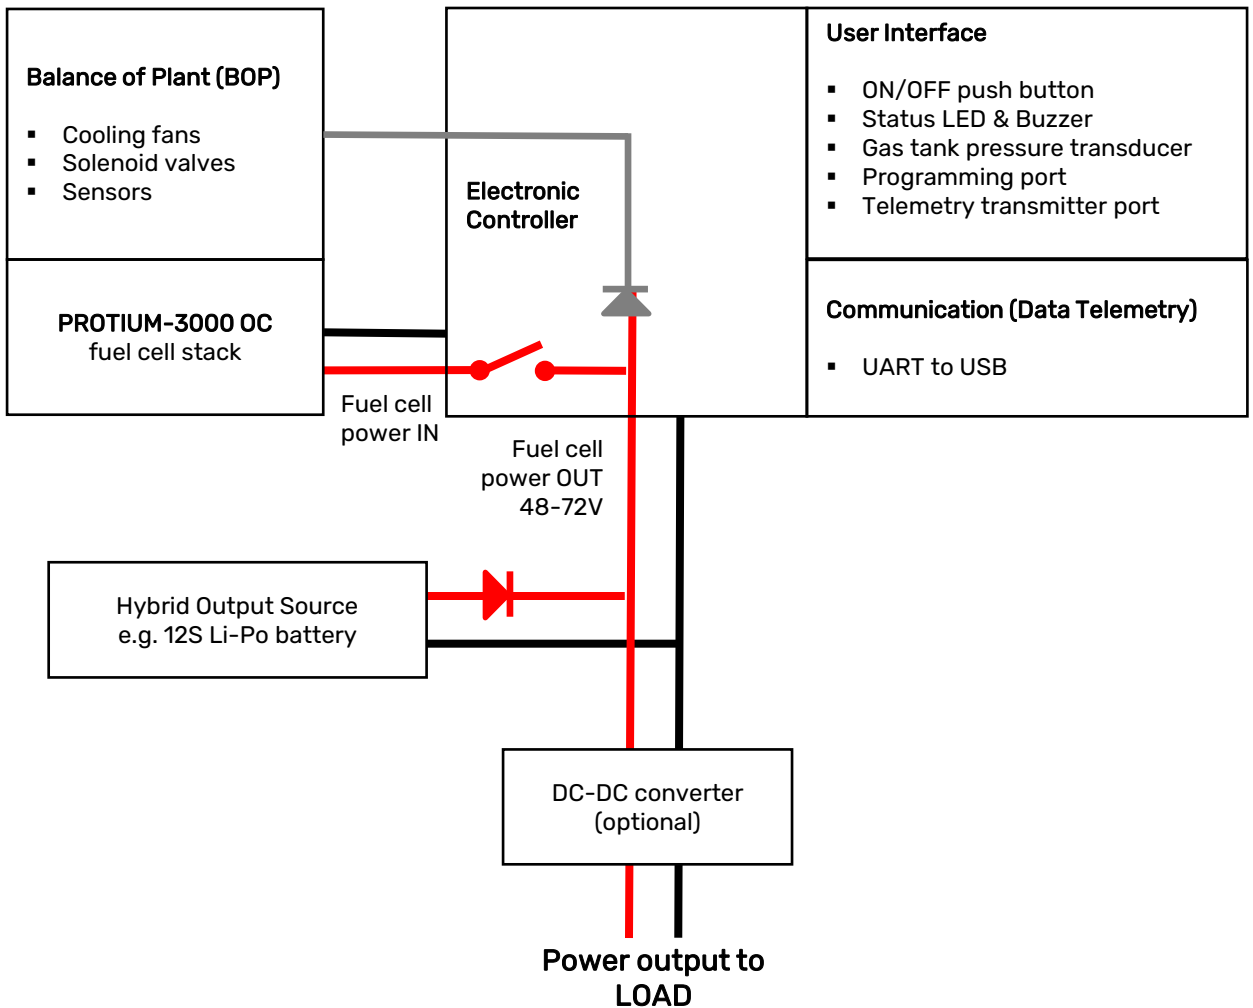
Balance of Plant (BOP)

- Cooling fans
- Solenoid valves
- Sensors

Electronic Controller

User Interface

- ON/OFF push button
- Status LED & Buzzer
- Gas tank pressure transducer
- Programming port
- Telemetry transmitter port

PROTIUM-3000 OC
fuel cell stack

Communication (Data Telemetry)

- UART to USB

Fuel cell power IN

Fuel cell power OUT 48-72V

Hybrid Output Source
e.g. 12S Li-Po battery

DC-DC converter (optional)

Power output to LOAD